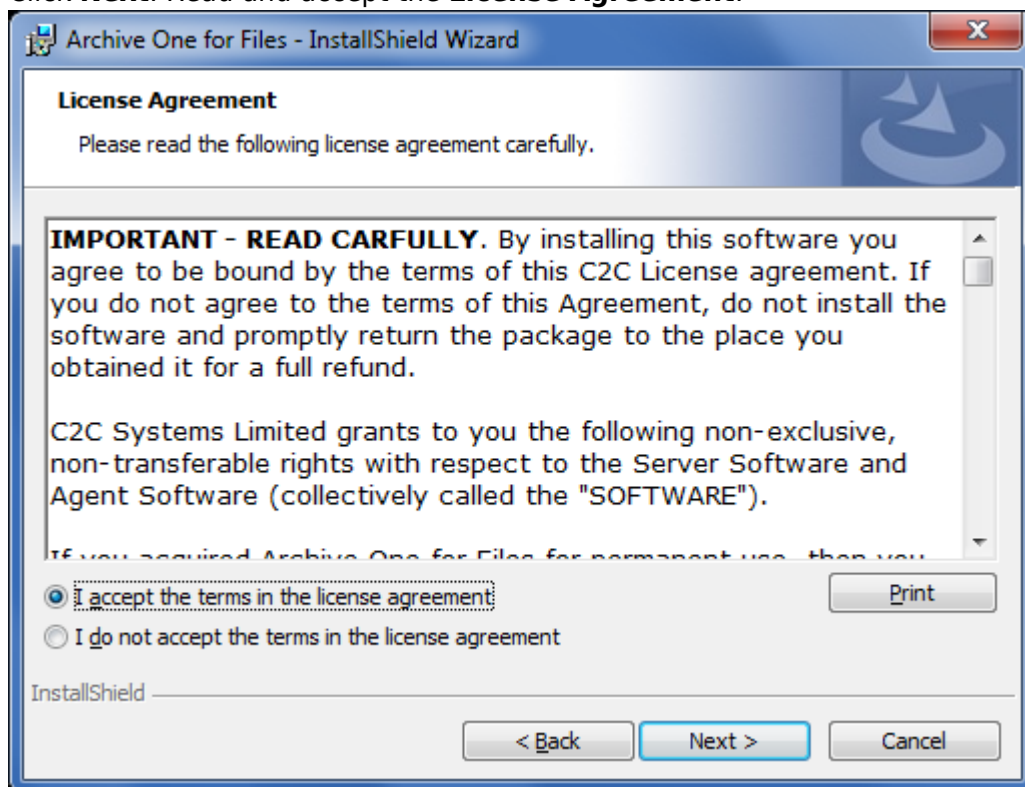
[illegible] Read and accept the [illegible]

Archive One for Files - InstallShield Wizard

License Agreement

Please read the following license agreement carefully.

**IMPORTANT - READ CARFULLY**. By installing this software you agree to be bound by the terms of this C2C License agreement. If you do not agree to the terms of this Agreement, do not install the software and promptly return the package to the place you obtained it for a full refund.

C2C Systems Limited grants to you the following non-exclusive, non-transferable rights with respect to the Server Software and Agent Software (collectively called the "SOFTWARE").

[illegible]

I accept the terms in the license agreement

Print

I do not accept the terms in the license agreement

InstallShield

< Back

Next >

Cancel